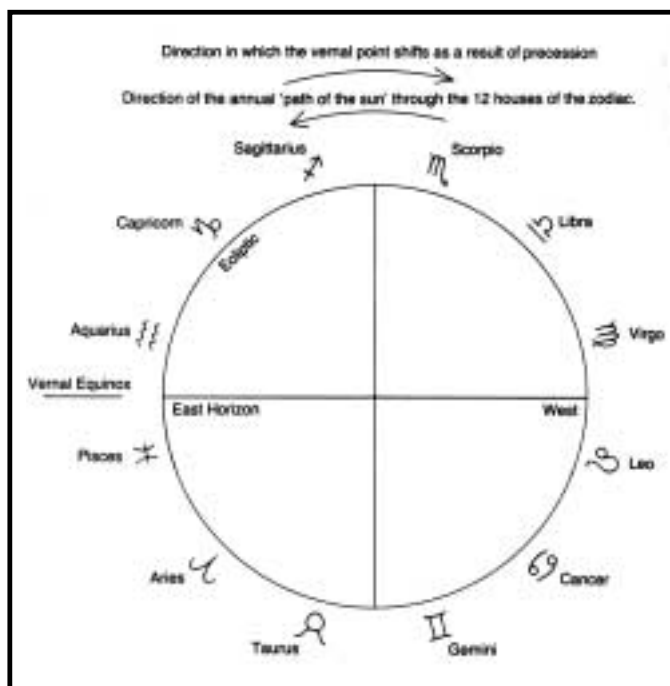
Direction in which the vernal point shifts as a result of procession

Direction of the annual 'path of the sun' through the 12 houses of the zodiac.

Sagittarius

Scorpio

Capricorn

Ecliptic

Libra

Aquarius

Virgo

Vernal Equinox

East Horizon

West

Pisces

Leo

Aries

Cancer

Taurus

Gemini